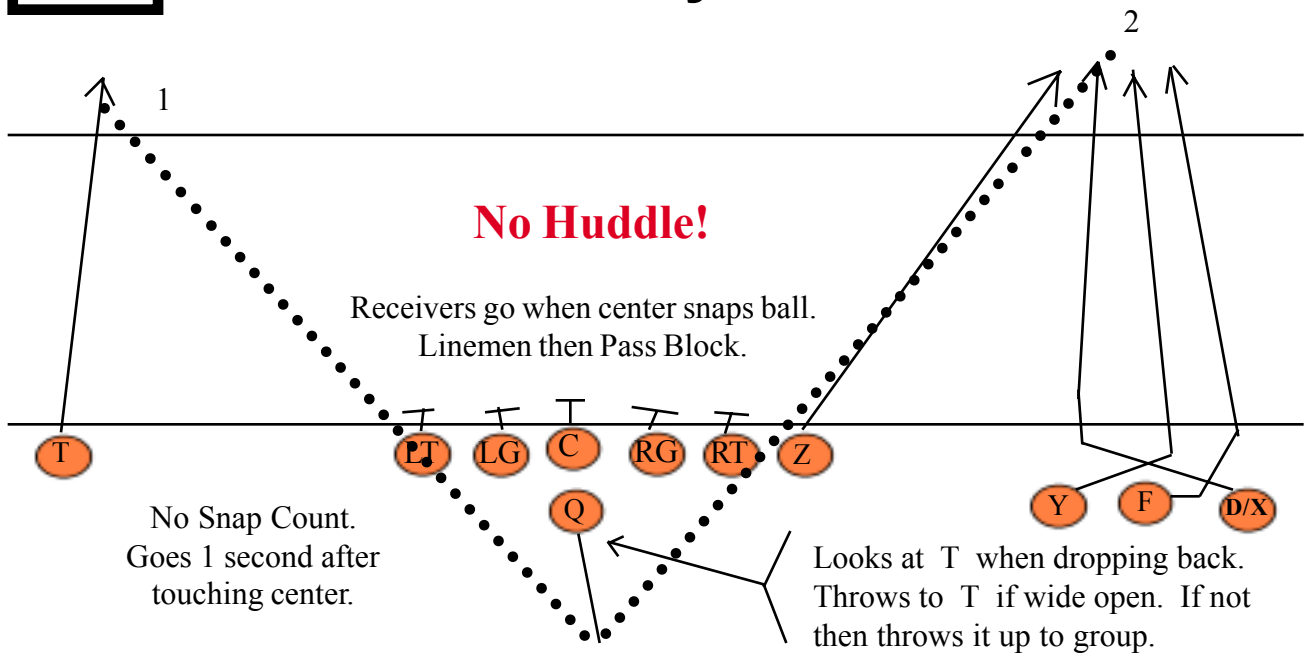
2

1

No Huddle!

Receivers go when center snaps ball. Linemen then Pass Block.

T

LT

LG

C

RG

RT

Z

Q

Y

F

D/X

No Snap Count. Goes 1 second after touching center.

Looks at T when dropping back. Throws to T if wide open. If not then throws it up to group.